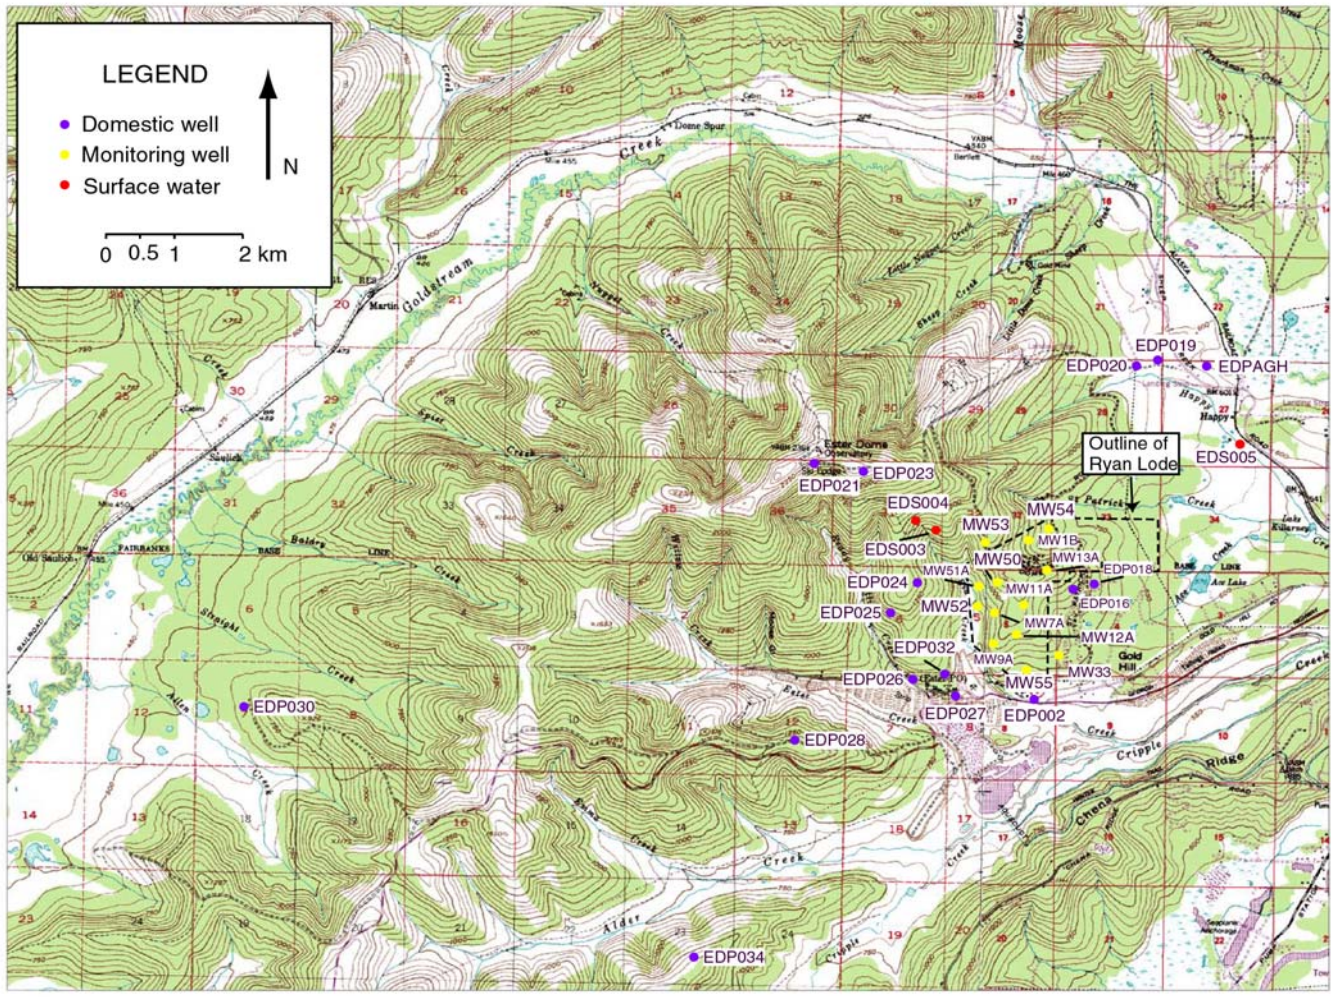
LEGEND
Domestic well
Monitoring well
Surface water
N
0 0.5 1 2 km

Goldstream
Creek
Dome Spur
Martin
Spinach Creek
Saulich
Old Saulich
FAIRBANKS BASE LINE
Nugget Creek
Little Nugget Creek
Sheep Creek
Ester Dome Observatory
Moose
Happy
Patrick Creek
Ace Lake
Gold Hill
Ester Creek
Cripple Creek
Chena Ridge
Straight Creek
Alder Creek
Eva Creek
Happy Creek

EDP019
EDP020
EDPAGH
Outline of Ryan Lode
EDS005
EDP021
EDP023
EDS004
EDS003
MW53
MW54
MW1B
MW50
MW13A
EDP018
EDP024
MW51A
MW11A
EDP016
EDP025
MW52
MW7A
MW12A
EDP032
MW9A
MW33
EDP026
MW55
EDP027
EDP002
EDP030
EDP028
EDP034